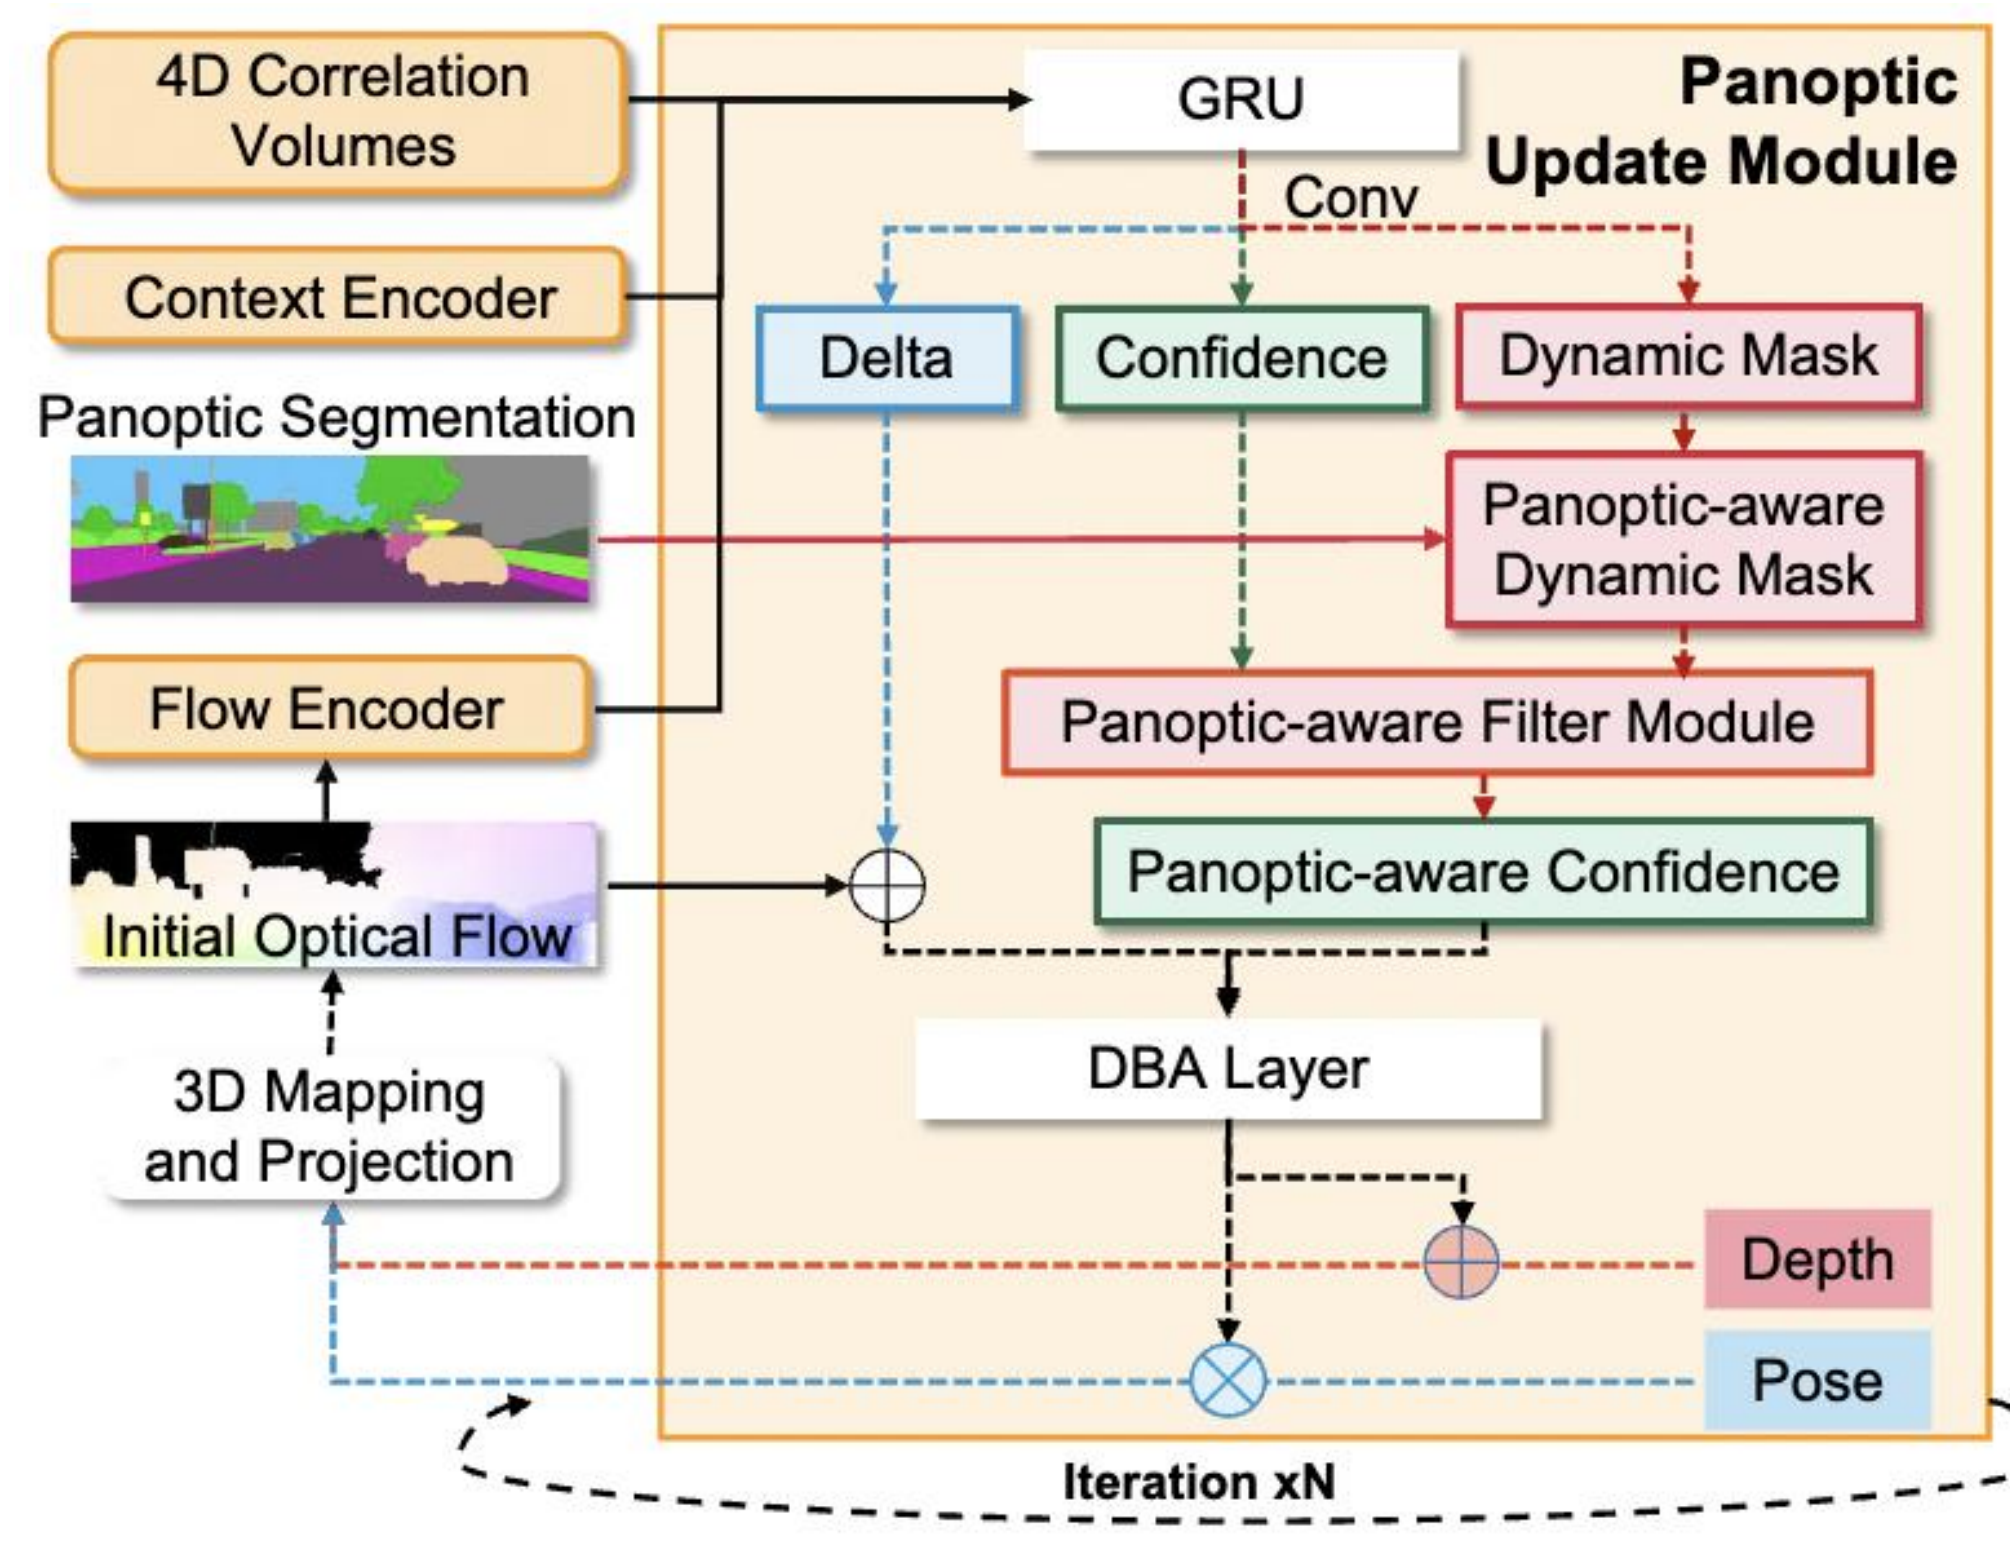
4D Correlation Volumes

Context Encoder

Panoptic Segmentation

Flow Encoder

Initial Optical Flow

3D Mapping and Projection

GRU

Panoptic Update Module

Conv

Delta

Confidence

Dynamic Mask

Panoptic-aware Dynamic Mask

Panoptic-aware Filter Module

Panoptic-aware Confidence

DBA Layer

Depth

Pose

Iteration xN